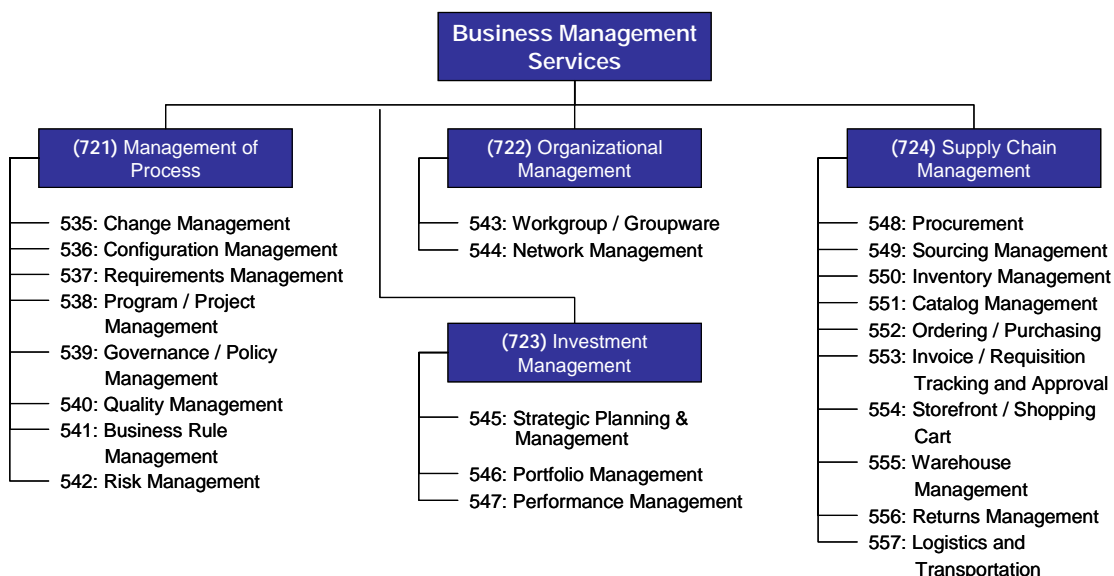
Business Management Services

(721) Management of Process

535: Change Management
536: Configuration Management
537: Requirements Management
538: Program / Project Management
539: Governance / Policy Management
540: Quality Management
541: Business Rule Management
542: Risk Management

(722) Organizational Management

543: Workgroup / Groupware
544: Network Management

(723) Investment Management

545: Strategic Planning & Management
546: Portfolio Management
547: Performance Management

(724) Supply Chain Management

548: Procurement
549: Sourcing Management
550: Inventory Management
551: Catalog Management
552: Ordering / Purchasing
553: Invoice / Requisition Tracking and Approval
554: Storefront / Shopping Cart
555: Warehouse Management
556: Returns Management
557: Logistics and Transportation